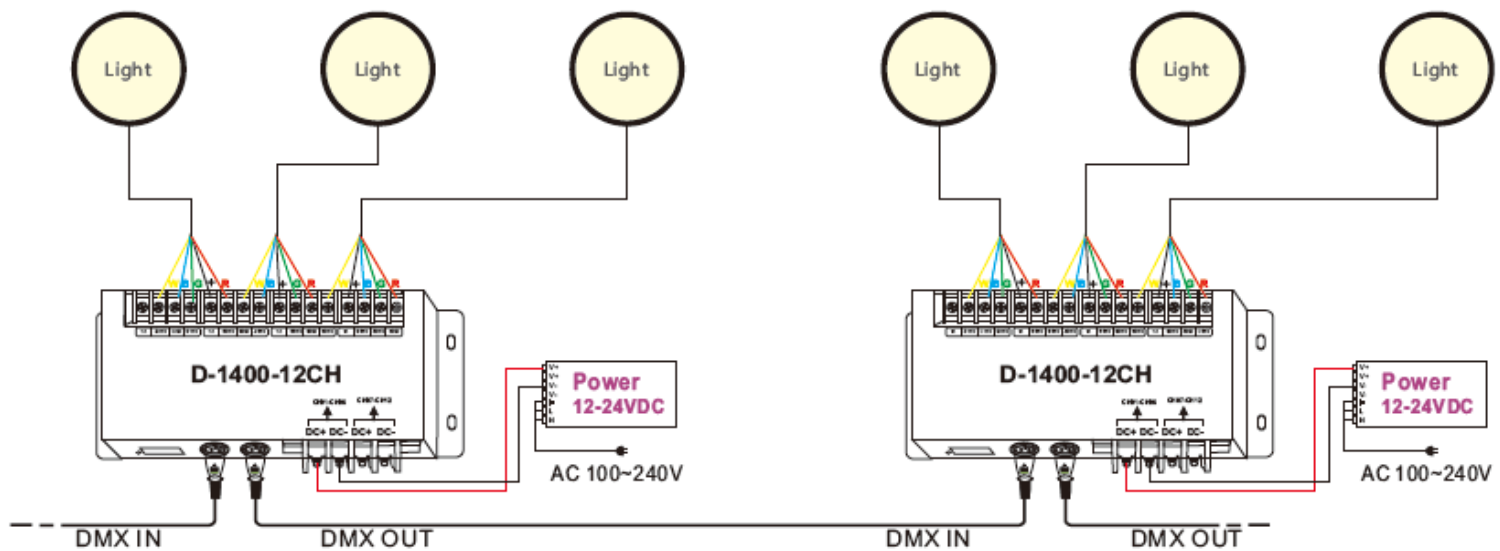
Light

Light

Light

Light

Light

Light

W B G + R W B G + R W B G + R

W B G + R W B G + R W B G + R

D-1400-12CH

D-1400-12CH

CH1-CH6

CH7-CH12

CH1-CH6

CH7-CH12

DC+ DC- DC+ DC-

DC+ DC- DC+ DC-

Power
12-24VDC

Power
12-24VDC

AC 100~240V

AC 100~240V

DMX IN

DMX OUT

DMX IN

DMX OUT